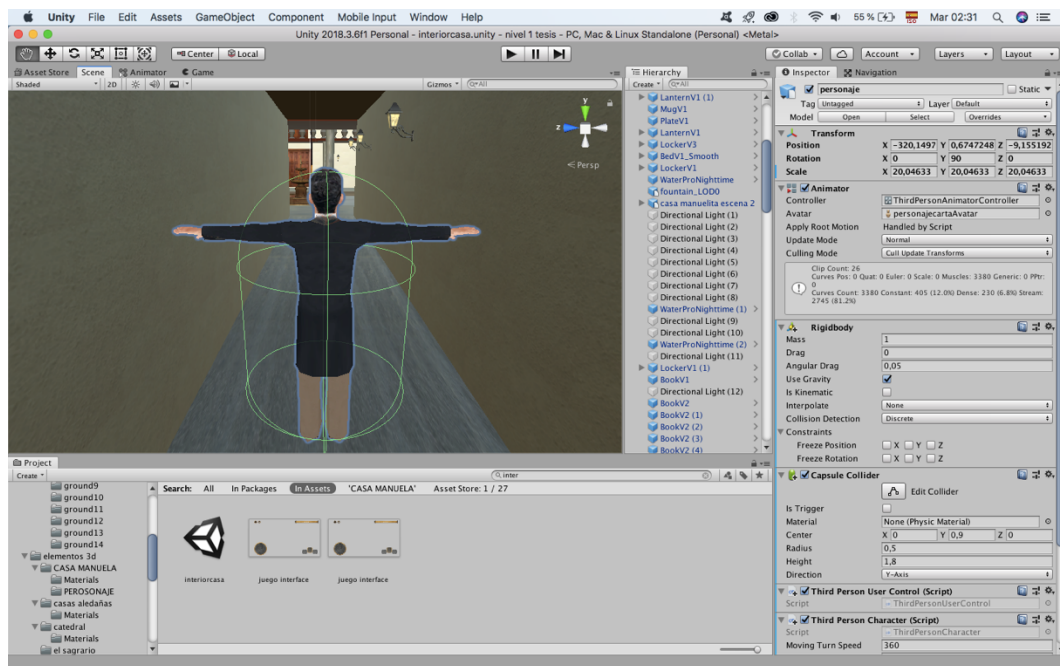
Unity File Edit Assets GameObject Component Mobile Input Window Help
55 % Mar 02:31
Unity 2018.3.6f1 Personal - interiorcasa.unity - nivel 1 tesis - PC, Mac & Linux Standalone (Personal) <Metal>
Center Local
Collab Account Layers Layout
Asset Store Scene Animator Game
Shaded 2D Gizmos
< Persp
Hierarchy
Create
LanternV1 (1)
MugV1
PlateV1
LanternV1
LockerV3
BedV1_Smooth
LockerV1
WaterProNighttime
fountain_LOD0
casa manuelita escena 2
Directional Light (1)
Directional Light (2)
Directional Light (3)
Directional Light (4)
Directional Light (5)
Directional Light (6)
Directional Light (7)
Directional Light (8)
WaterProNighttime (1)
Directional Light (9)
Directional Light (10)
WaterProNighttime (2)
Directional Light (11)
LockerV1 (1)
BookV1
Directional Light (12)
BookV2
BookV2 (1)
BookV2 (2)
BookV2 (3)
BookV2 (4)
Inspector Navigation
personaje Static
Tag Untagged Layer Default
Model Open Select Overrides
Transform
Position X -320,1497 Y 0,6747248 Z -9,155192
Rotation X 0 Y 90 Z 0
Scale X 20,04633 Y 20,04633 Z 20,04633
Animator
Controller ThirdPersonAnimatorController
Avatar personajecartaAvatar
Apply Root Motion Handled by Script
Update Mode Normal
Culling Mode Cull Update Transforms
Clip Count: 26
Curves Pos: 0 Quat: 0 Euler: 0 Scale: 0 Muscles: 3380 Generic: 0 PPtr: 0
Curves Count: 3380 Constant: 405 (12.0%) Dense: 230 (6.8%) Stream: 2745 (81.2%)
Rigidbody
Mass 1
Drag 0
Angular Drag 0,05
Use Gravity
Is Kinematic
Interpolate None
Collision Detection Discrete
Constraints
Freeze Position X Y Z
Freeze Rotation X Y Z
Capsule Collider
Edit Collider
Is Trigger
Material None (Physic Material)
Center X 0 Y 0,9 Z 0
Radius 0,5
Height 1,8
Direction Y-Axis
Third Person User Control (Script)
Script ThirdPersonUserControl
Third Person Character (Script)
Script ThirdPersonCharacter
Moving Turn Speed 360
Project
Create
inter
ground9
ground10
ground11
ground12
ground13
ground14
elementos 3d
CASA MANUELA
Materials
PEROSONAJE
casas aledañas
Materials
catedral
Materials
el sagrario
Search: All In Packages In Assets 'CASA MANUELA' Asset Store: 1 / 27
interiorcasa juego interface juego interface